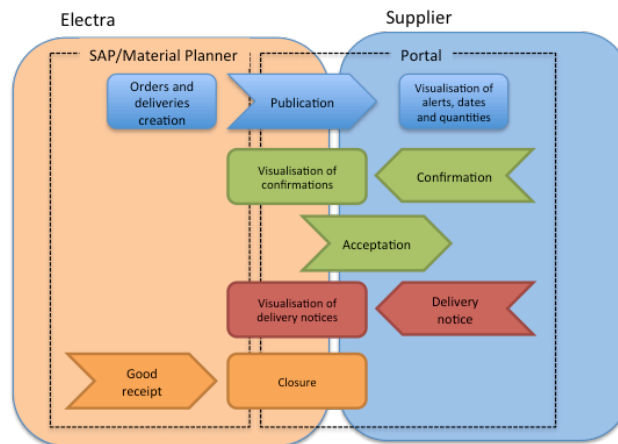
Electra

Supplier

SAP/Material Planner

Portal

Orders and deliveries creation

Publication

Visualisation of alerts, dates and quantities

Visualisation of confirmations

Confirmation

Acceptation

Visualisation of delivery notices

Delivery notice

Good receipt

Closure